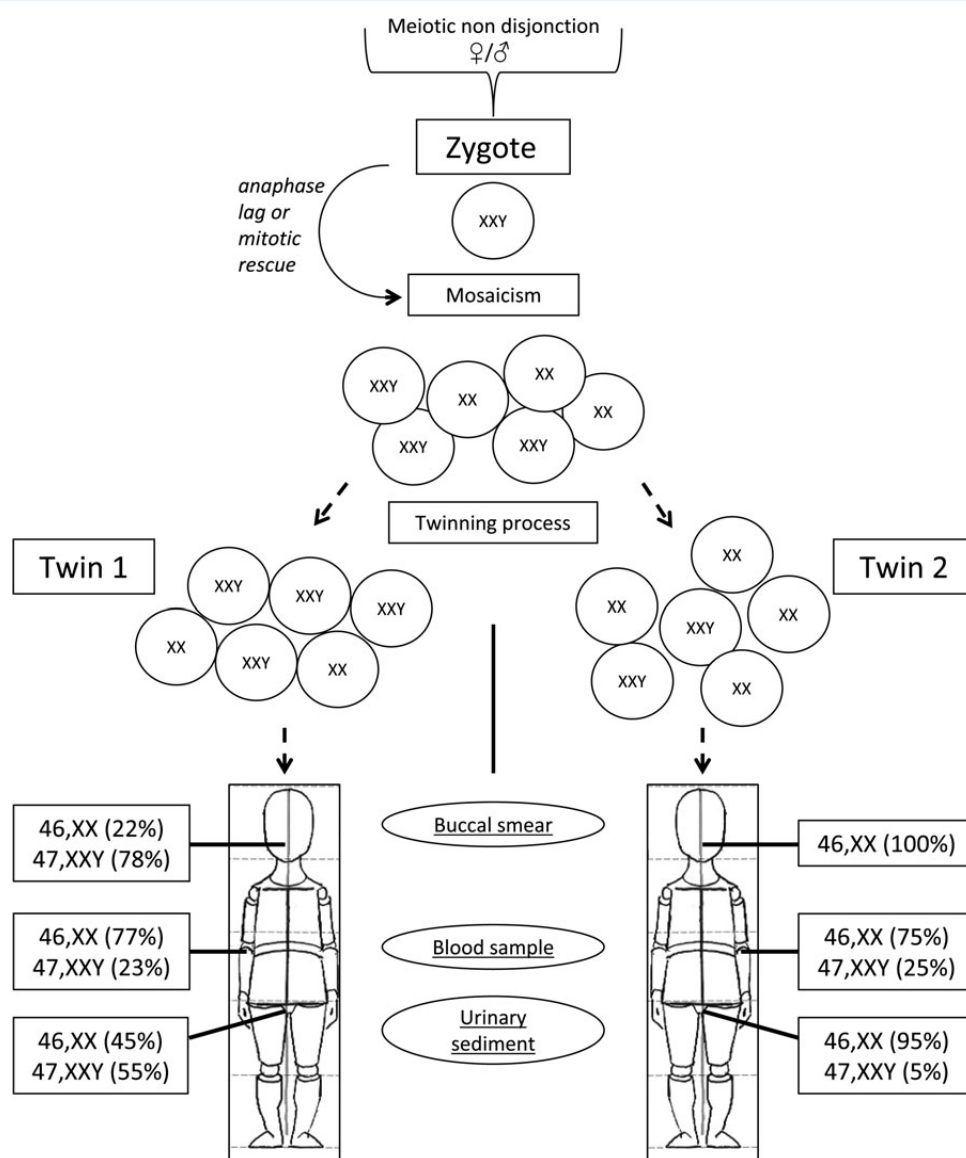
Meiotic non disjonction
♀/♂

Zygote

anaphase lag or mitotic rescue

XXY

Mosaicism

XXY
XX
XX
XX
XXY
XXY

Twinning process

Twin 1

XXY
XXY
XXY
XX
XXY
XX

Twin 2

XX
XX
XXY
XX
XXY
XX

46,XX (22%)
47,XXY (78%)

Buccal smear

46,XX (100%)

46,XX (77%)
47,XXY (23%)

Blood sample

46,XX (75%)
47,XXY (25%)

46,XX (45%)
47,XXY (55%)

Urinary sediment

46,XX (95%)
47,XXY (5%)